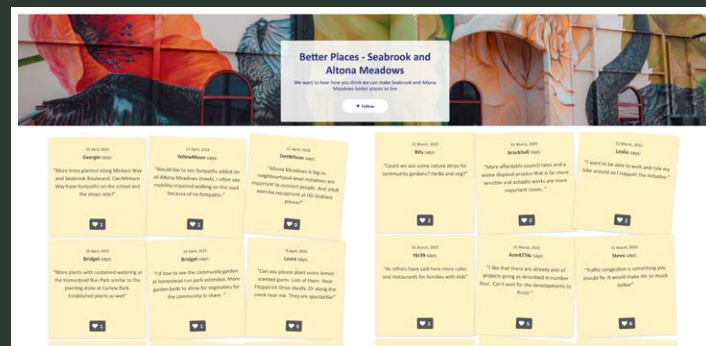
Better Places - Seabrook and Altona Meadows

We want to hear how you think we can make Seabrook and Altona Meadows better places to live

Follow

25 April, 2023
Georgie says:
"More trees planted along Minitaro Way and Seabrook Boulevard. Can Minitaro Way have footpaths on the school and the shops side?"
1

13 April, 2023
YellowMoon says:
"Would like to see footpaths added on all Altona Meadows streets. I often see mobility-impaired walking on the road because of no footpaths."
1

11 April, 2023
DotMoon says:
"Altona Meadows is big so neighbourhood-level initiatives are important to connect people. And adult exercise equipment at HD Graham please!"
0

10 April, 2023
Bridget says:
"More plants with sustained watering at the Homestead Run Park similar to the planting done at Curlew Park. Established plants as well"
1

10 April, 2023
Bridget says:
"I'd love to see the community garden at homestead run park extended. More garden beds to allow for vegetables for the community to share."
1

9 April, 2023
Laura says:
"Can you please plant some lemon scented gums. Lots of them. Near Fitzpatrick Drive ideally. Or along the creek near me. They are spectacular"
0

31 March, 2023
Bits says:
"Could we see some nature strips for community gardens? Herbs and veg?"
3

31 March, 2023
brookbell says:
"More affordable council rates and a waste disposal process that is far more sensible and actually works are more important issues."
0

31 March, 2023
Leslie says:
"I want to be able to walk and ride my bike around so I support the initiative."
2

31 March, 2023
Ytr39 says:
"As others have said here more cafes and restaurants for families with kids"
2

31 March, 2023
Anne4774z says:
"I like that there are already alot of projects going as described in number four. Can't wait for the developments to finish."
1

31 March, 2023
Steve says:
"Traffic congestion is something you should fix. It would make life so much better"
4